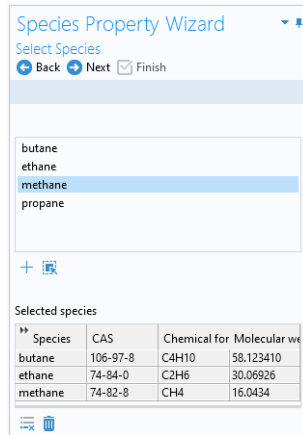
Species Property Wizard

Select Species

Back Next Finish

butane
ethane
methane
propane

Selected species

| Species | CAS | Chemical for | Molecular we |
|---|---|---|---|
| butane | 106-97-8 | C4H10 | 58.123410 |
| ethane | 74-84-0 | C2H6 | 30.06926 |
| methane | 74-82-8 | CH4 | 16.0434 |